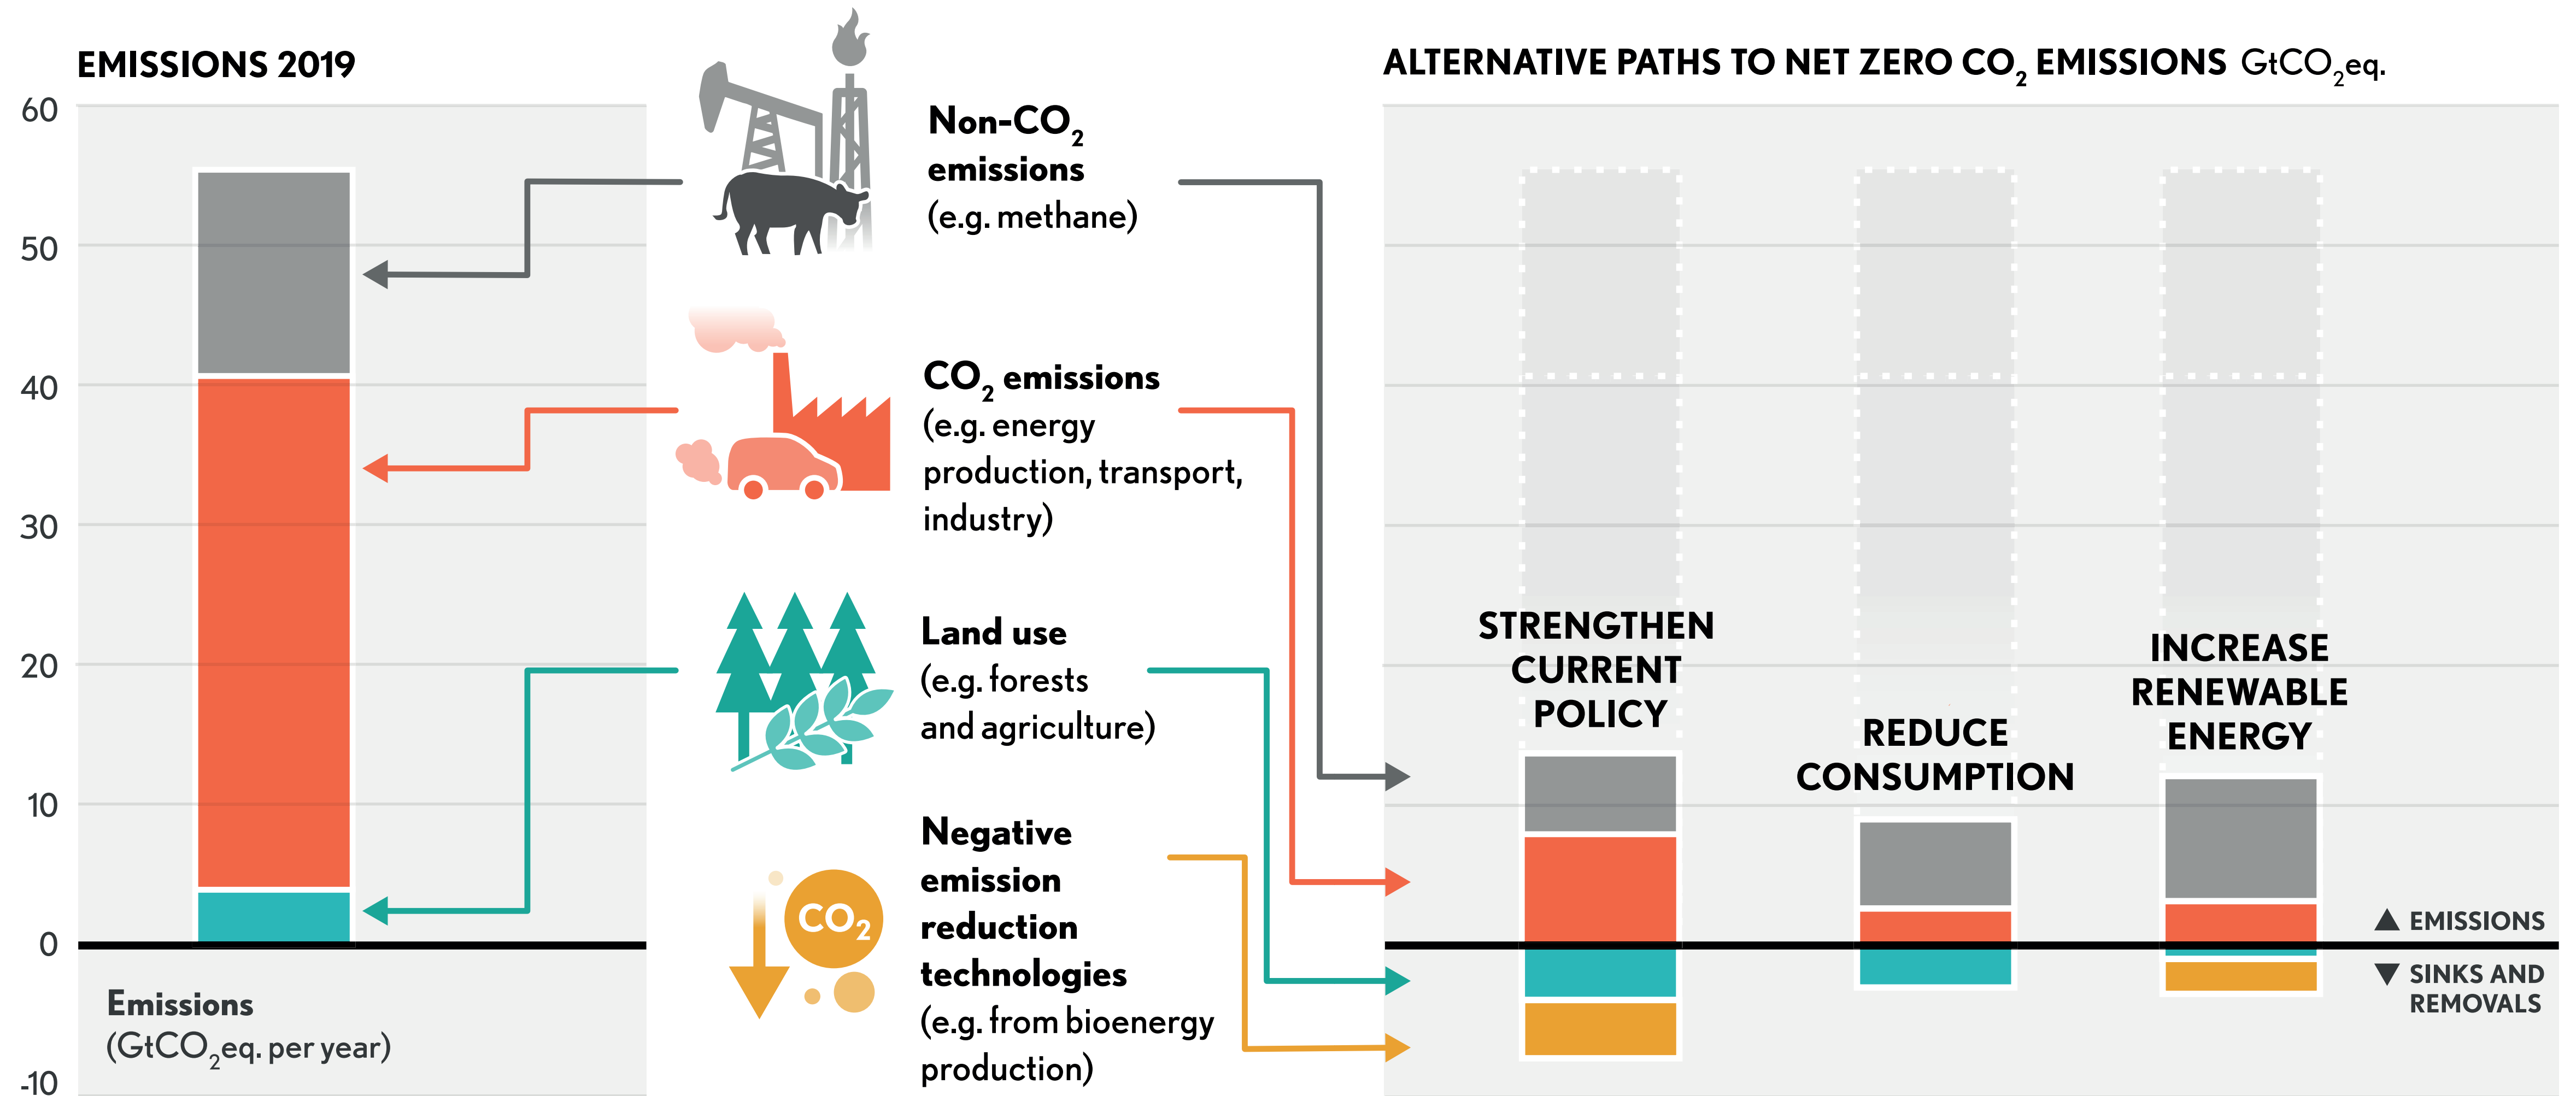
EMISSIONS 2019

60
50
40
30
20
10
0
-10

Emissions
(GtCO$_2$eq. per year)

Non-CO$_2$ emissions
(e.g. methane)

CO$_2$ emissions
(e.g. energy production, transport, industry)

Land use
(e.g. forests and agriculture)

Negative emission reduction technologies
(e.g. from bioenergy production)

CO$_2$

ALTERNATIVE PATHS TO NET ZERO CO$_2$ EMISSIONS GtCO$_2$eq.

STRENGTHEN CURRENT POLICY

REDUCE CONSUMPTION

INCREASE RENEWABLE ENERGY

▲ EMISSIONS

▼ SINKS AND REMOVALS